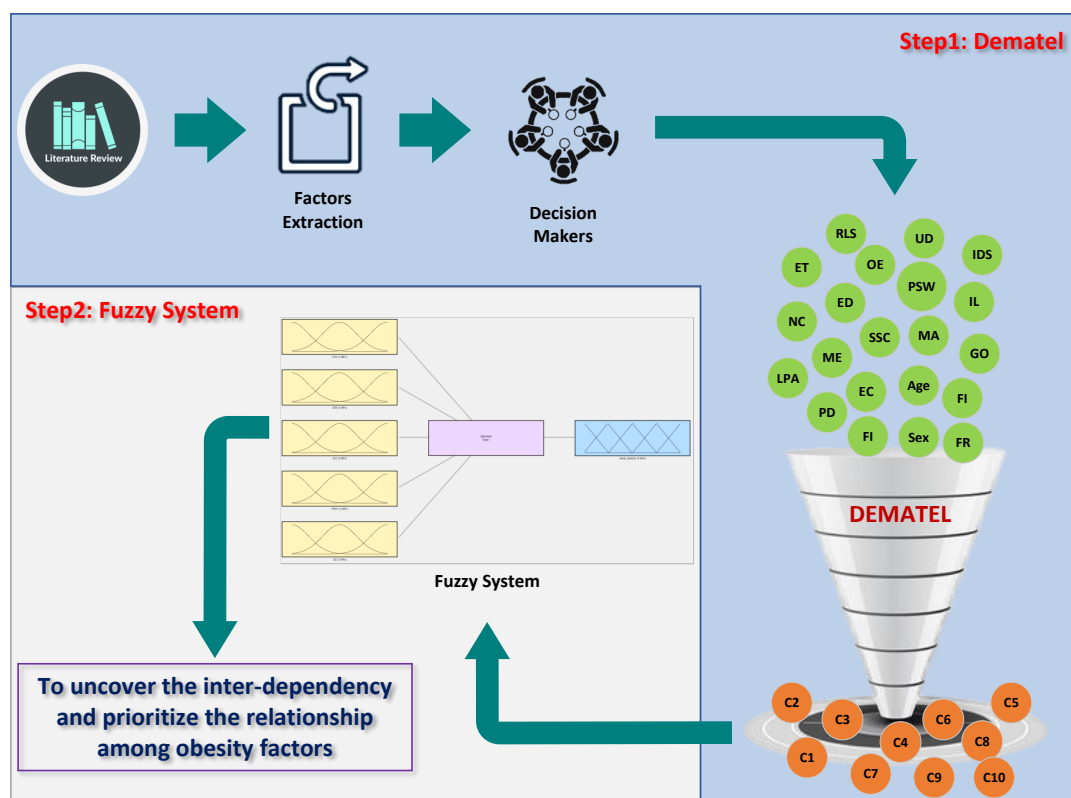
Step1: Dematel

Literature Review

Factors Extraction

Decision Makers

RLS
UD
ET
OE
IDS
PSW
ED
IL
NC
SSC
MA
ME
GO
LPA
Age
EC
FI
PD
FI
Sex
FR

DEMATEL

C2
C5
C3
C6
C4
C8
C1
C7
C9
C10

Step2: Fuzzy System

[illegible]
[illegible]
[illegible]
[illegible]
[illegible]
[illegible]
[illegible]

Fuzzy System

To uncover the inter-dependency and prioritize the relationship among obesity factors